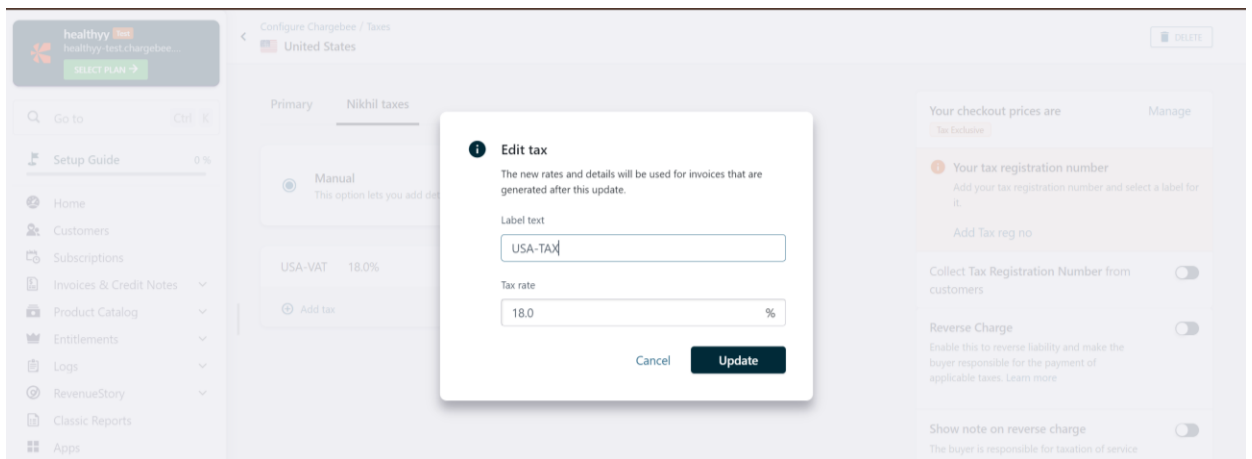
healthyy Test
healthyy-test.chargebee...
SELECT PLAN →

Go to Ctrl K

Setup Guide 0%

Home
Customers
Subscriptions
Invoices & Credit Notes
Product Catalog
Entitlements
Logs
RevenueStory
Classic Reports
Apps

Configure Chargebee / Taxes
United States

DELETE

Primary Nikhil taxes

Manual
This option lets you add det

USA-VAT 18.0%

Add tax

Edit tax
The new rates and details will be used for invoices that are generated after this update.

Label text
USA-TAX

Tax rate
18.0 %

Cancel Update

Your checkout prices are Manage
Tax Exclusive

Your tax registration number
Add your tax registration number and select a label for it.

Add Tax reg no

Collect Tax Registration Number from customers

Reverse Charge
Enable this to reverse liability and make the buyer responsible for the payment of applicable taxes. Learn more

Show note on reverse charge
The buyer is responsible for taxation of service